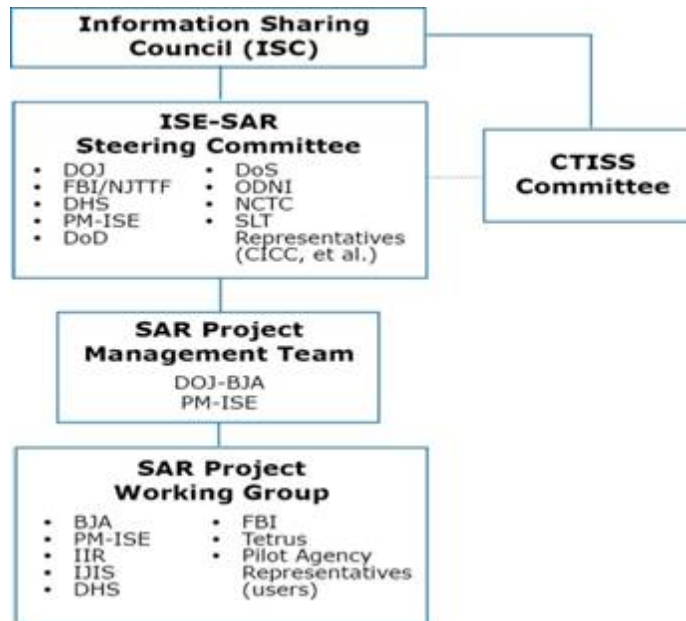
Information Sharing Council (ISC)

ISE-SAR Steering Committee

- DOJ
- FBI/NJTTF
- DHS
- PM-ISE
- DoD

- DoS
- ODNI
- NCTC
- SLT Representatives (CICC, et al.)

CTISS Committee

SAR Project Management Team

DOJ-BJA
PM-ISE

SAR Project Working Group

- BJA
- PM-ISE
- IIR
- IJIS
- DHS

- FBI
- Tetrus
- Pilot Agency Representatives (users)